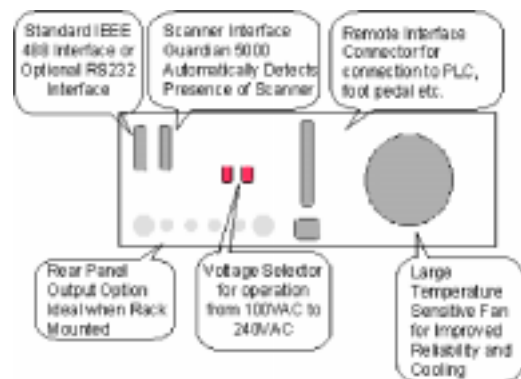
Standard IEEE 488 Interface or Optional RS232 Interface

Scanner Interface Guardian 5000 Automatically Detects Presence of Scanner

Remote Interface Connector for connection to PLC, foot pedal etc.

Rear Panel Output Option Ideal when Rack Mounted

Voltage Selector for operation from 100VAC to 240VAC

Large Temperature Sensitive Fan for Improved Reliability and Cooling